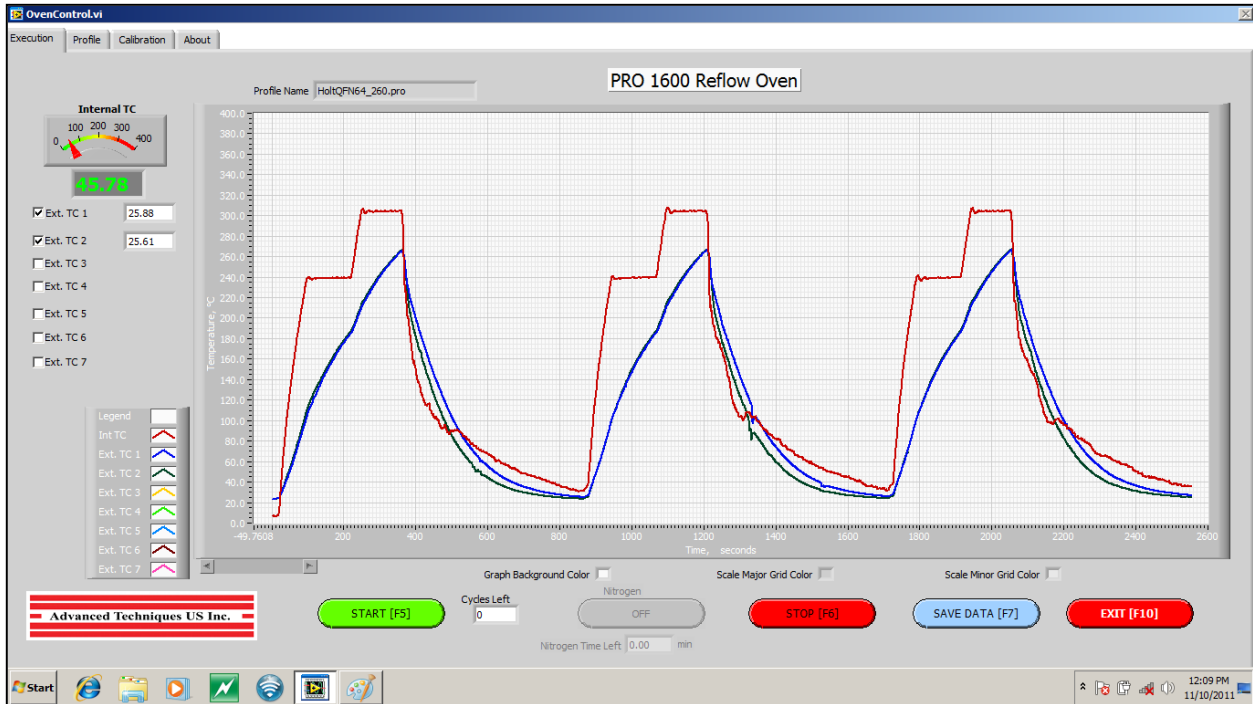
OvenControl.vi

Execution | Profile | Calibration | About

Profile Name HoltQFN64_260.pro

PRO 1600 Reflow Oven

Internal TC
0 100 200 300 400
45.78

Ext. TC 1 25.88
Ext. TC 2 25.61
Ext. TC 3
Ext. TC 4
Ext. TC 5
Ext. TC 6
Ext. TC 7

Legend
Int TC
Ext. TC 1
Ext. TC 2
Ext. TC 3
Ext. TC 4
Ext. TC 5
Ext. TC 6
Ext. TC 7

400.0
380.0
360.0
340.0
320.0
300.0
280.0
260.0
240.0
220.0
200.0
180.0
160.0
140.0
120.0
100.0
80.0
60.0
40.0
20.0
0.0

Temperature, °C

-49.7608 200 400 600 800 1000 1200 1400 1600 1800 2000 2200 2400 2600

Time, seconds

Graph Background Color
Scale Major Grid Color
Scale Minor Grid Color

Advanced Techniques US Inc.

START [F5]
Cycles Left
0
Nitrogen
OFF
Nitrogen Time Left 0.00 min
STOP [F6]
SAVE DATA [F7]
EXIT [F10]

Start

12:09 PM
11/10/2011